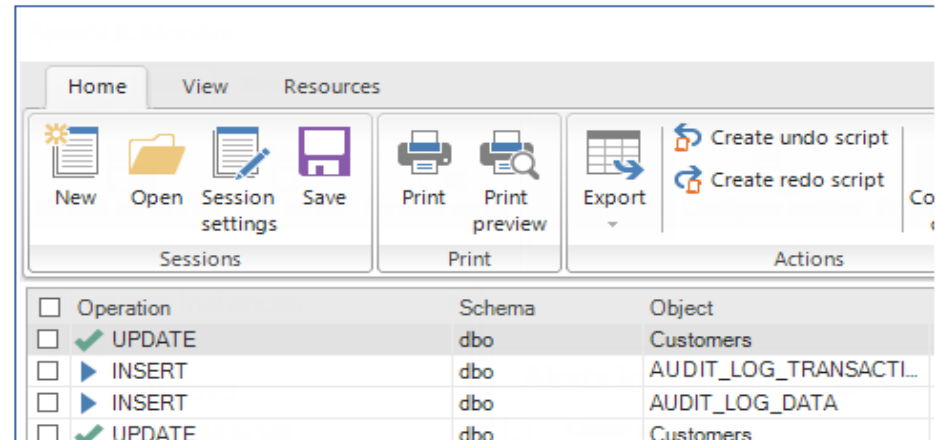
Home View Resources

New Open Session settings Save

Sessions

Print Print preview

Print

Export

Create undo script

Create redo script

Actions

Co

| Operation | Schema | Object |
|---|---|---|
| UPDATE | dbo | Customers |
| INSERT | dbo | AUDIT_LOG_TRANSACTI... |
| INSERT | dbo | AUDIT_LOG_DATA |
| UPDATE | dbo | Customers |